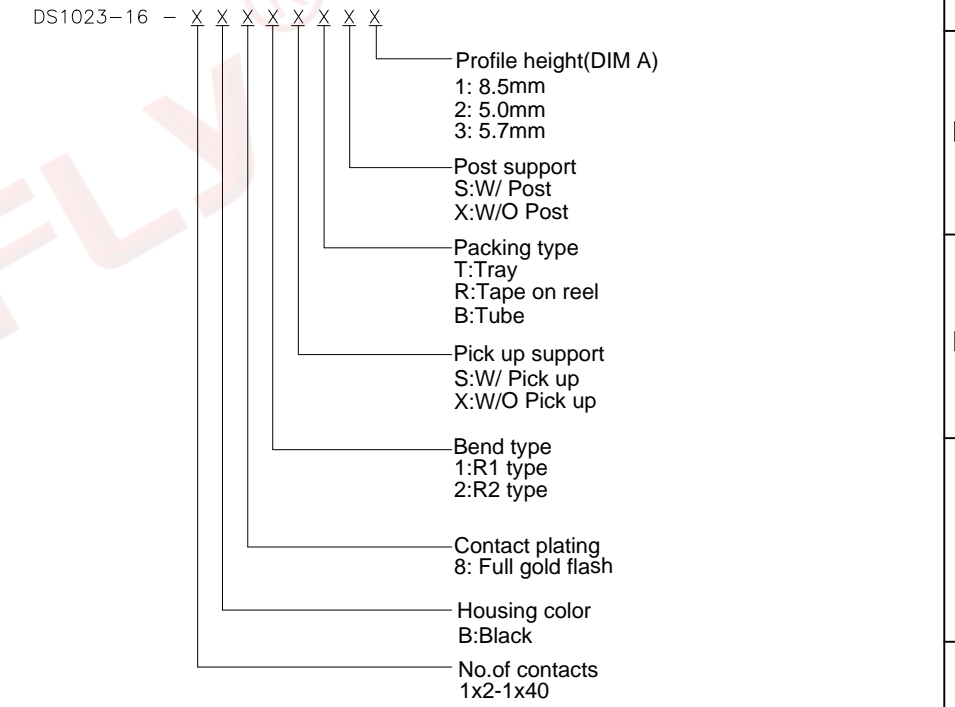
DS1023-16 – X X X X X X X X

Profile height(DIM A)
1: 8.5mm
2: 5.0mm
3: 5.7mm

Post support
S:W/ Post
X:W/O Post

Packing type
T:Tray
R:Tape on reel
B:Tube

Pick up support
S:W/ Pick up
X:W/O Pick up

Bend type
1:R1 type
2:R2 type

Contact plating
8: Full gold flash

Housing color
B:Black

No.of contacts
1x2-1x40